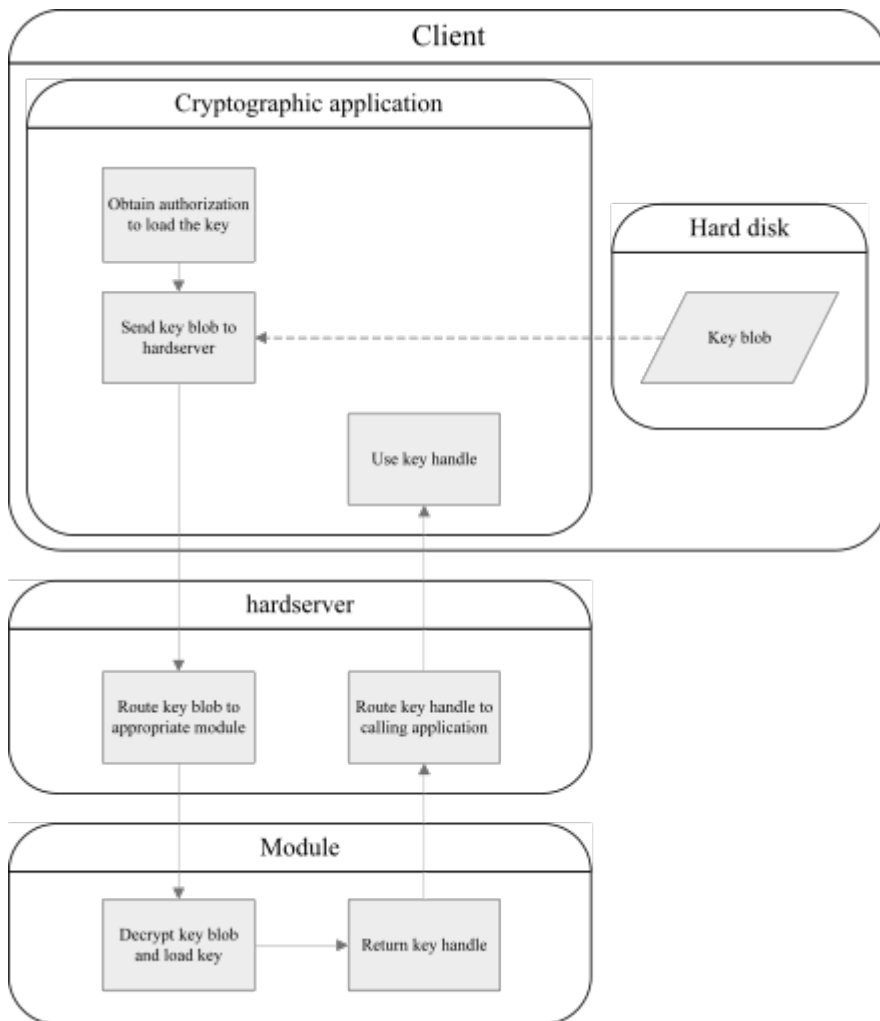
Client

Cryptographic application

Obtain authorization to load the key

Send key blob to hardserver

Use key handle

Hard disk

Key blob

hardserver

Route key blob to appropriate module

Route key handle to calling application

Module

Decrypt key blob and load key

Return key handle